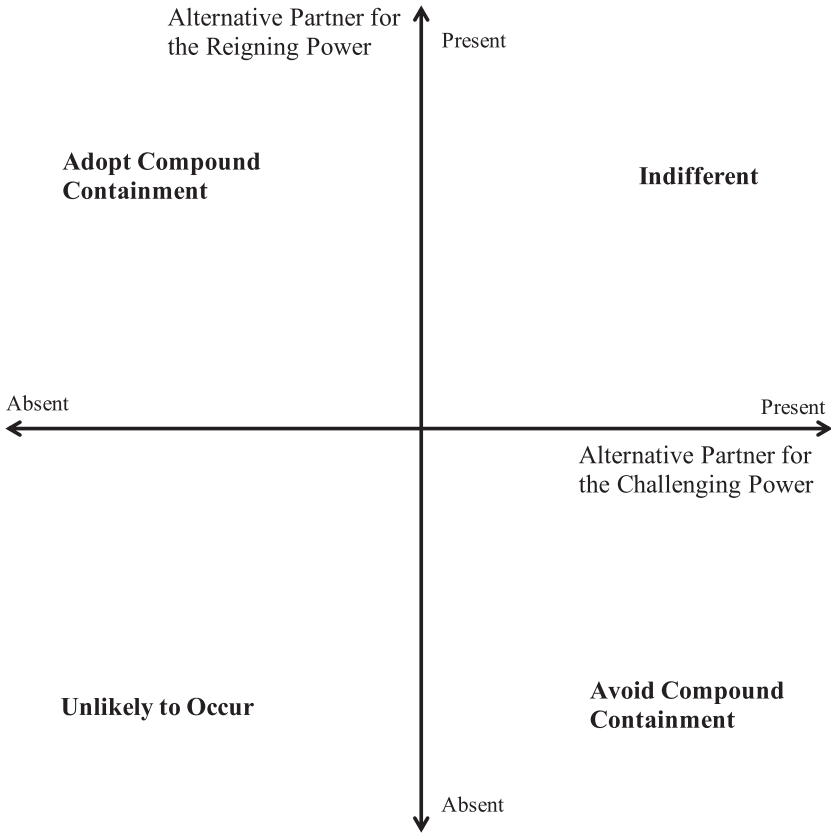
Alternative Partner for the Reigning Power

Present

Adopt Compound Containment

Indifferent

Absent

Present

Alternative Partner for the Challenging Power

Unlikely to Occur

Avoid Compound Containment

Absent